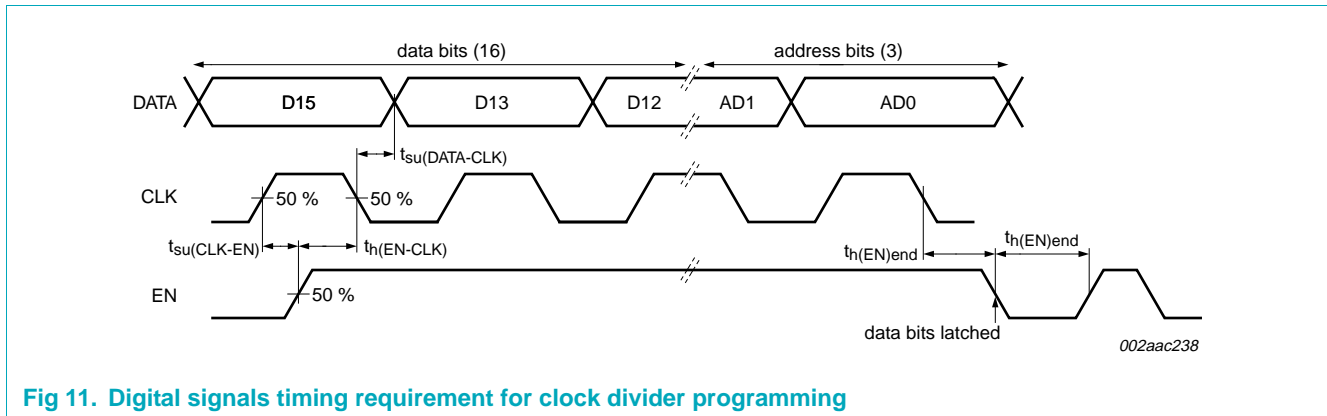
data bits (16)

address bits (3)

DATA

D15

D13

D12

AD1

AD0

$t_{su(DATA-CLK)}$

CLK

50 %

50 %

$t_{su(CLK-EN)}$

$t_{h(EN-CLK)}$

$t_{h(EN)end}$

$t_{h(EN)end}$

EN

50 %

data bits latched

002aac238

Fig 11. Digital signals timing requirement for clock divider programming